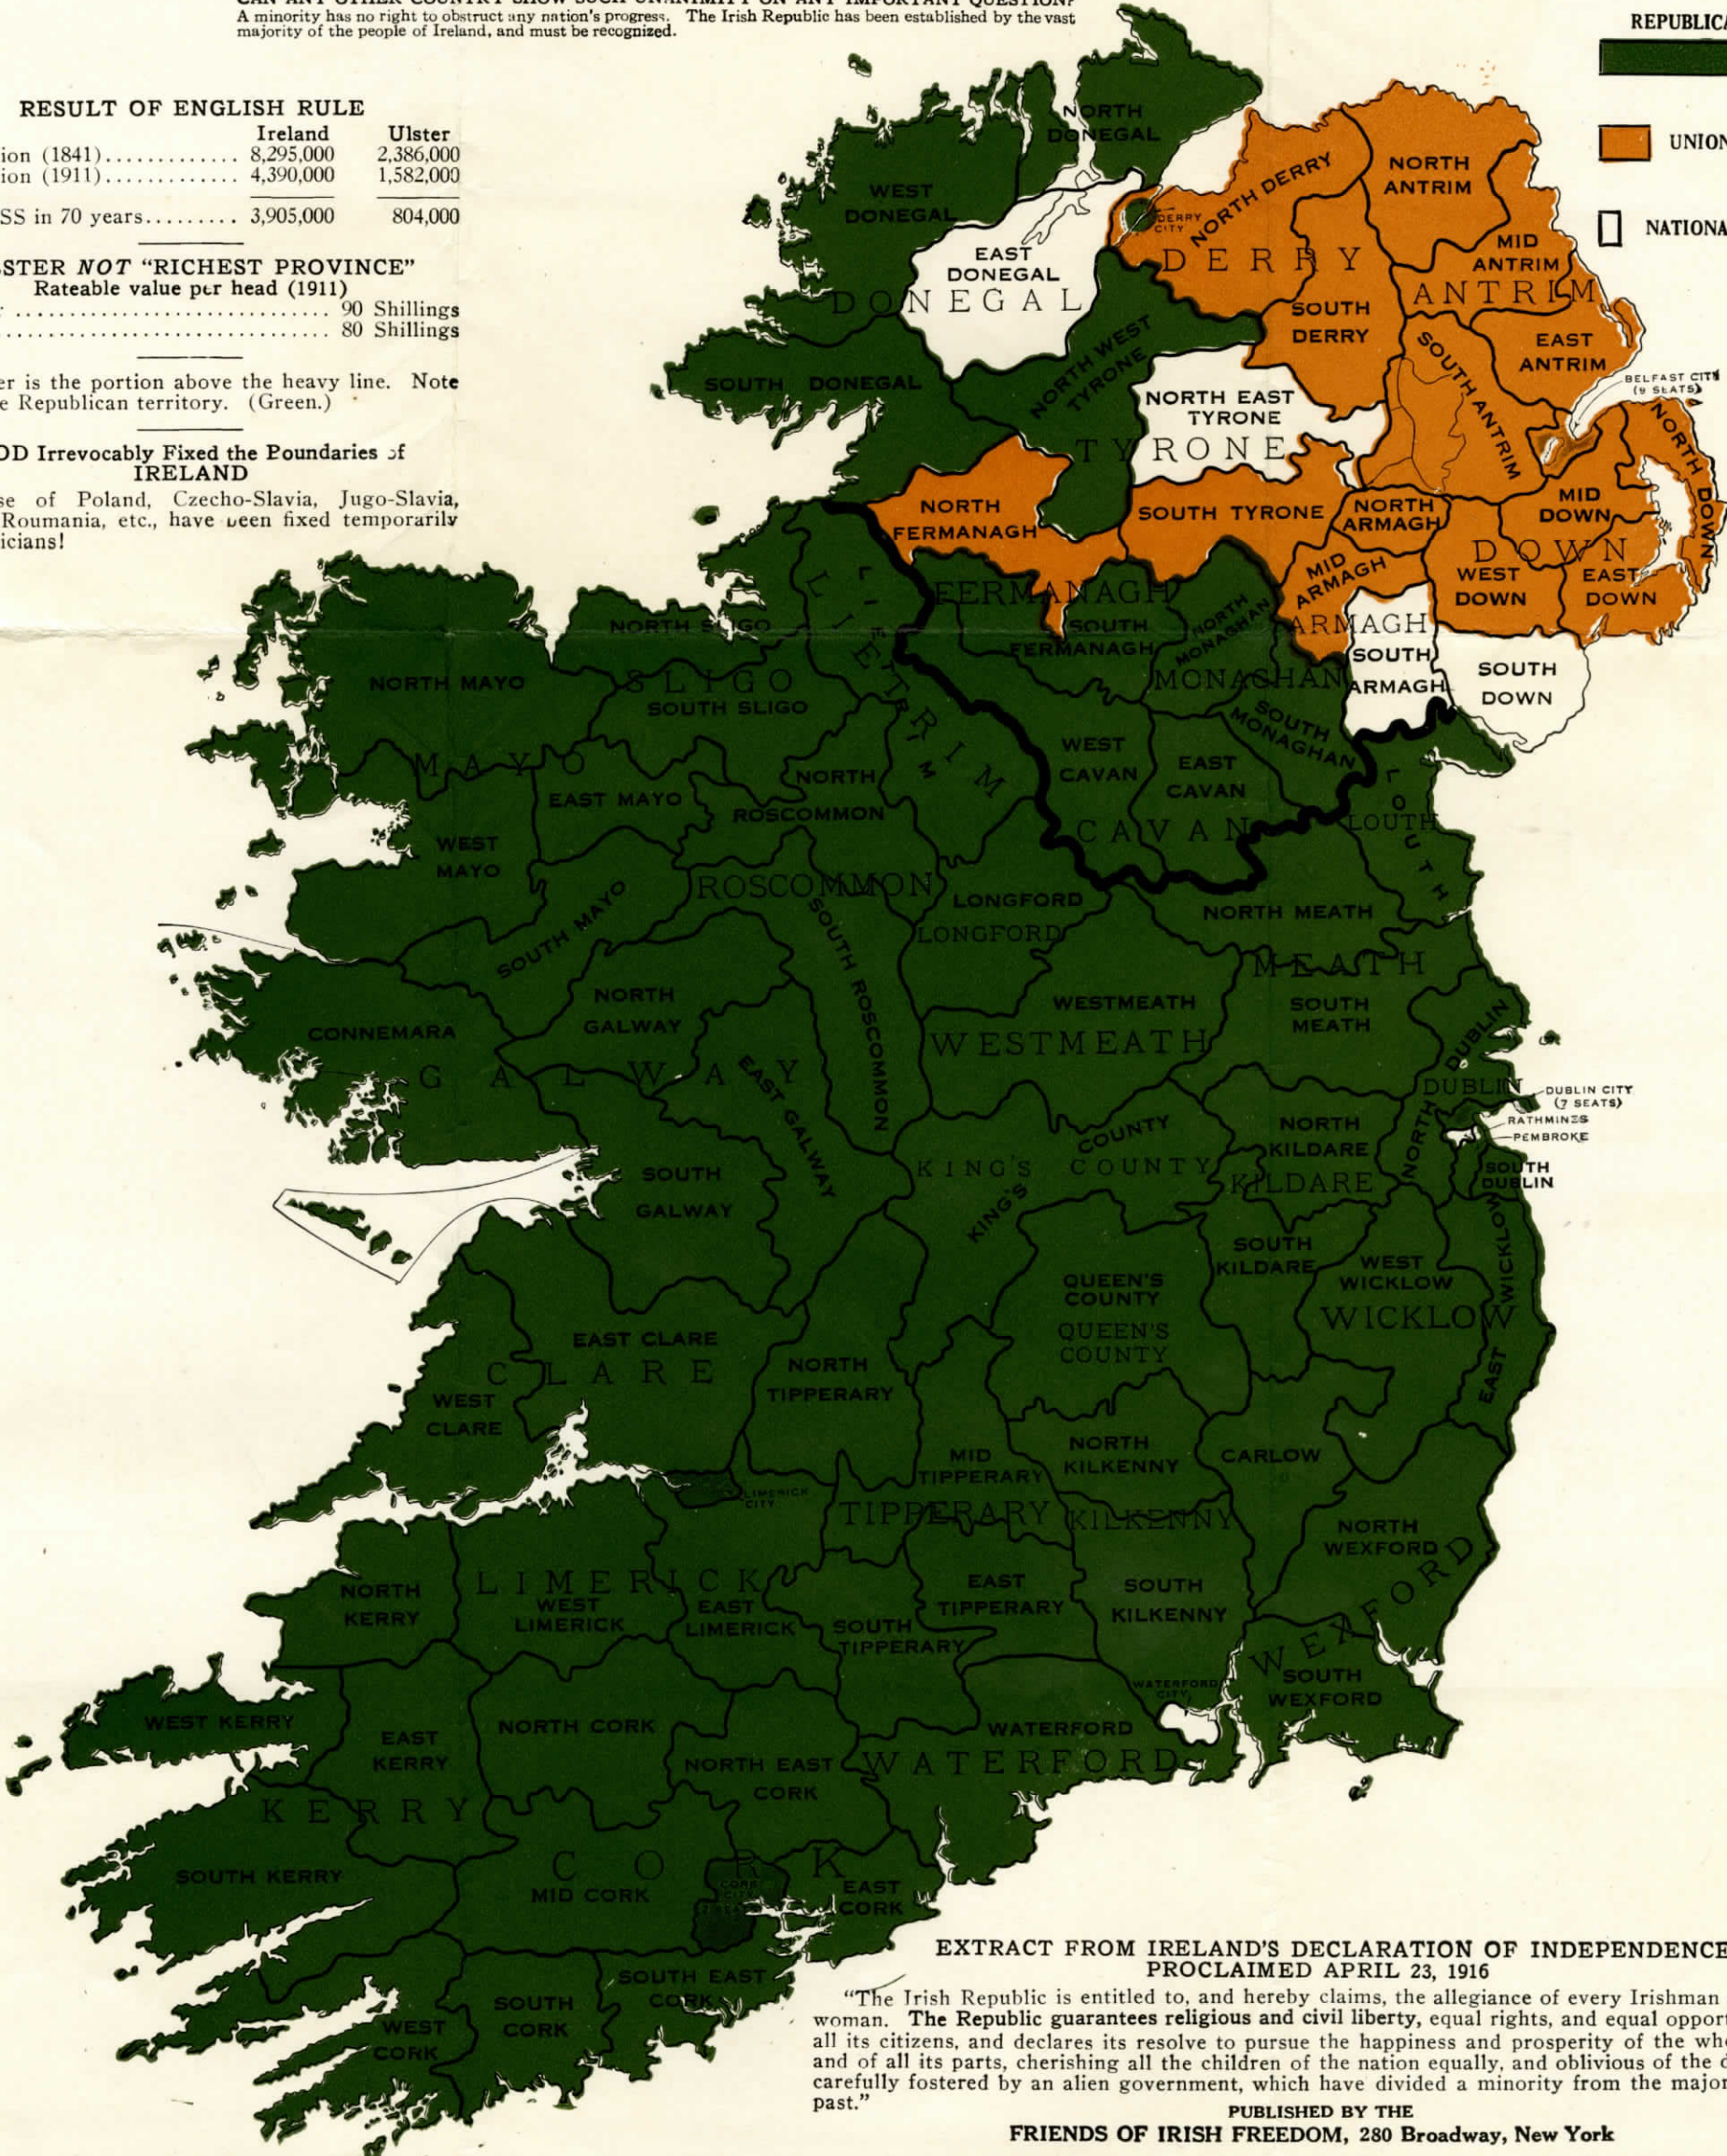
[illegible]
A minority has no right to obstruct any nation's progress. The Irish Republic has been established by the vast majority of the people of Ireland, and must be recognized.

REPUBLICA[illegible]

UNION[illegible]

NATIONA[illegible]

RESULT OF ENGLISH RULE

| | Ireland | Ulster |
|---|---|---|
| ion (1841) | 8,295,000 | 2,386,000 |
| ion (1911) | 4,390,000 | 1,582,000 |
| SS in 70 years | 3,905,000 | 804,000 |

STER *NOT* "RICHEST PROVINCE"
Rateable value per head (1911)
90 Shillings
80 Shillings

er is the portion above the heavy line. Note e Republican territory. (Green.)

OD Irrevocably Fixed the Poundaries of IRELAND
se of Poland, Czecho-Slavia, Jugo-Slavia, Roumania, etc., have been fixed temporarily icians!

NORTH DONEGAL
WEST DONEGAL
EAST DONEGAL
DONEGAL
SOUTH DONEGAL
NORTH DERRY
DERRY CITY
DERRY
SOUTH DERRY
NORTH ANTRIM
MID ANTRIM
ANTRIM
EAST ANTRIM
SOUTH ANTRIM
BELFAST CITY (9 SEATS)
NORTH DOWN
MID DOWN
DOWN
WEST DOWN
EAST DOWN
SOUTH DOWN
NORTH WEST TYRONE
NORTH EAST TYRONE
TYRONE
SOUTH TYRONE
NORTH FERMANAGH
FERMANAGH
SOUTH FERMANAGH
NORTH ARMAGH
MID ARMAGH
ARMAGH
SOUTH ARMAGH
NORTH MONAGHAN
MONAGHAN
SOUTH MONAGHAN
NORTH SLIGO
SLIGO
SOUTH SLIGO
LEITRIM
NORTH MAYO
MAYO
EAST MAYO
WEST MAYO
SOUTH MAYO
NORTH ROSCOMMON
ROSCOMMON
SOUTH ROSCOMMON
WEST CAVAN
EAST CAVAN
CAVAN
LOUTH
LONGFORD
LONGFORD
NORTH MEATH
MEATH
SOUTH MEATH
WESTMEATH
WESTMEATH
CONNEMARA
NORTH GALWAY
GALWAY
EAST GALWAY
SOUTH GALWAY
NORTH DUBLIN
DUBLIN
DUBLIN CITY (7 SEATS)
RATHMINES
PEMBROKE
SOUTH DUBLIN
KING'S COUNTY
KING'S COUNTY
NORTH KILDARE
KILDARE
SOUTH KILDARE
WEST WICKLOW
WICKLOW
EAST WICKLOW
QUEEN'S COUNTY
QUEEN'S COUNTY
EAST CLARE
CLARE
WEST CLARE
NORTH TIPPERARY
MID TIPPERARY
TIPPERARY
EAST TIPPERARY
SOUTH TIPPERARY
NORTH KILKENNY
KILKENNY
SOUTH KILKENNY
CARLOW
NORTH WEXFORD
WEXFORD
SOUTH WEXFORD
LIMERICK CITY
LIMERICK
WEST LIMERICK
EAST LIMERICK
NORTH KERRY
WEST KERRY
EAST KERRY
KERRY
SOUTH KERRY
NORTH CORK
NORTH EAST CORK
CORK
MID CORK
CORK CITY
EAST CORK
SOUTH EAST CORK
SOUTH CORK
WEST CORK
WATERFORD CITY
WATERFORD
WATERFORD

EXTRACT FROM IRELAND'S DECLARATION OF INDEPENDENCE
PROCLAIMED APRIL 23, 1916
"The Irish Republic is entitled to, and hereby claims, the allegiance of every Irishman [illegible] woman. The Republic guarantees religious and civil liberty, equal rights, and equal opport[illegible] all its citizens, and declares its resolve to pursue the happiness and prosperity of the wh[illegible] and of all its parts, cherishing all the children of the nation equally, and oblivious of the d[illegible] carefully fostered by an alien government, which have divided a minority from the major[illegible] past."

PUBLISHED BY THE
FRIENDS OF IRISH FREEDOM, 280 Broadway, New York